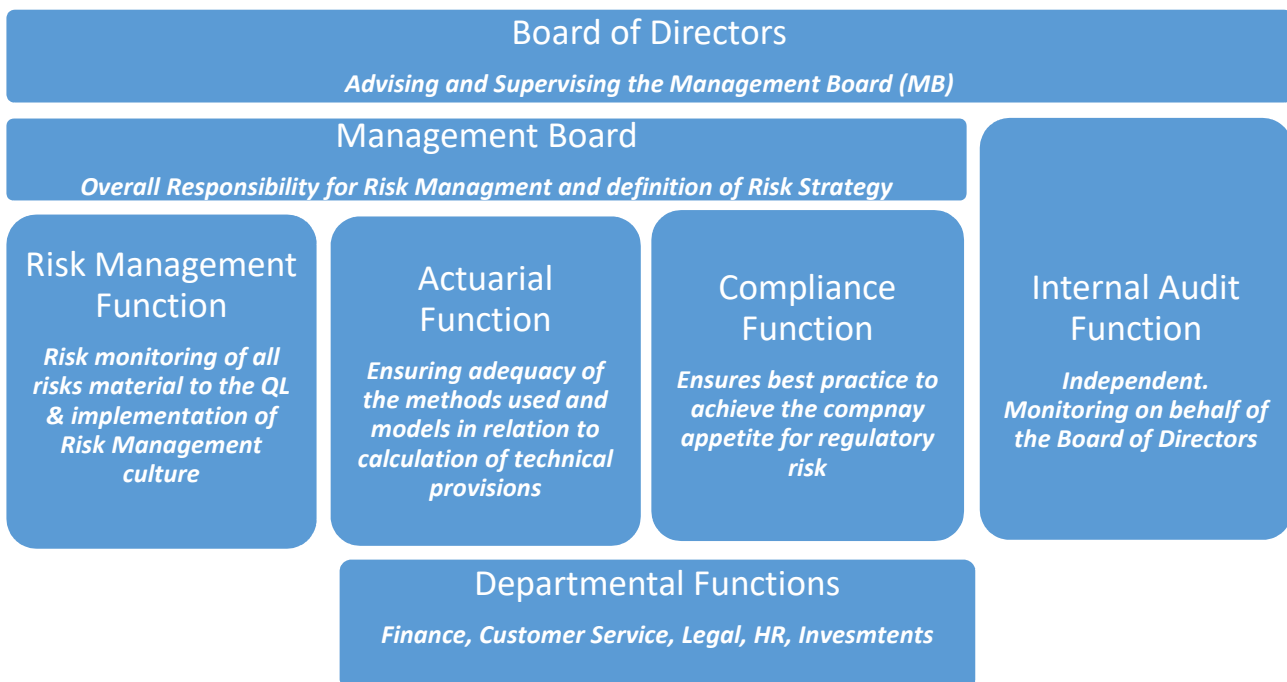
Board of Directors

Advising and Supervising the Management Board (MB)

Management Board

Overall Responsibility for Risk Managment and definition of Risk Strategy

Risk Management Function

Risk monitoring of all risks material to the QL & implementation of Risk Management culture

Actuarial Function

Ensuring adequacy of the methods used and models in relation to calculation of technical provisions

Compliance Function

Ensures best practice to achieve the compnay appetite for regulatory risk

Internal Audit Function

Independent. Monitoring on behalf of the Board of Directors

Departmental Functions

Finance, Customer Service, Legal, HR, Invesmtents